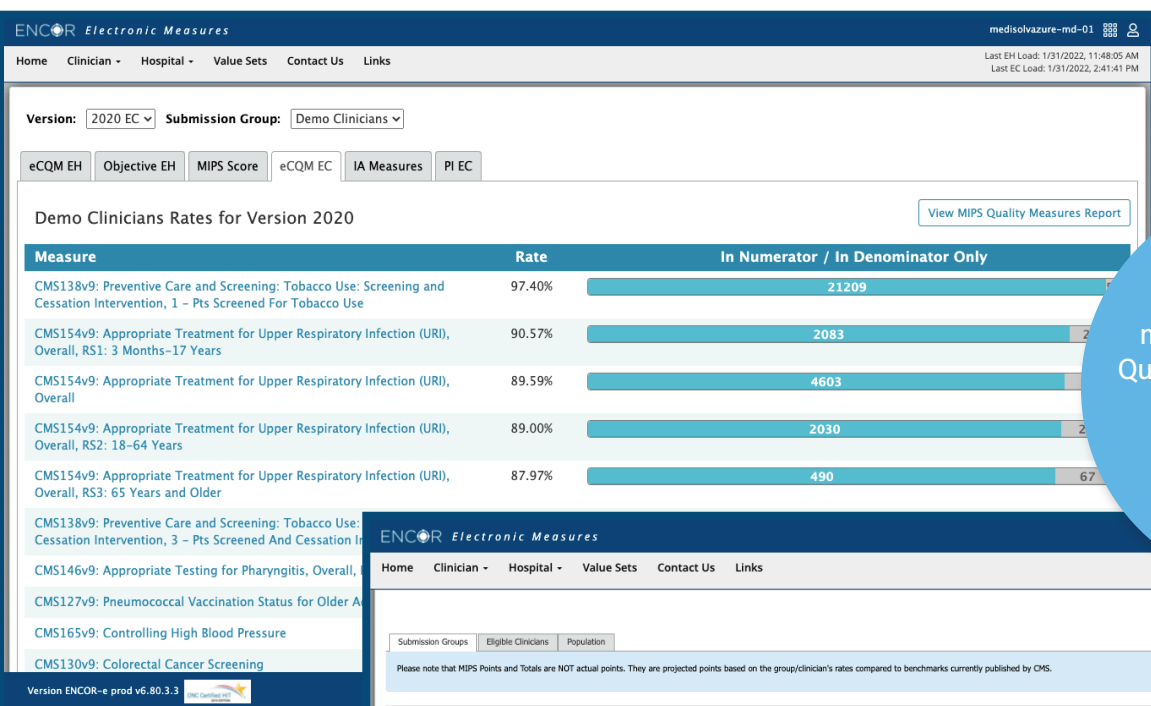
ENCOR Electronic Measures

medisolvazure-md-01

Home Clinician Hospital Value Sets Contact Us Links

Last EH Load: 1/31/2022, 11:48:05 AM
Last EC Load: 1/31/2022, 2:41:41 PM

Version: 2020 EC Submission Group: Demo Clinicians

eCQM EH Objective EH MIPS Score eCQM EC IA Measures PI EC

Demo Clinicians Rates for Version 2020

View MIPS Quality Measures Report

| Measure | Rate | In Numerator / In Denominator Only |
|---|---|---|
| CMS138v9: Preventive Care and Screening: Tobacco Use: Screening and Cessation Intervention, 1 - Pts Screened For Tobacco Use | 97.40% | 21209 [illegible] |
| CMS154v9: Appropriate Treatment for Upper Respiratory Infection (URI), Overall, RS1: 3 Months-17 Years | 90.57% | 2083 2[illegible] |
| CMS154v9: Appropriate Treatment for Upper Respiratory Infection (URI), Overall | 89.59% | 4603 |
| CMS154v9: Appropriate Treatment for Upper Respiratory Infection (URI), Overall, RS2: 18-64 Years | 89.00% | 2030 2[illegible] |
| CMS154v9: Appropriate Treatment for Upper Respiratory Infection (URI), Overall, RS3: 65 Years and Older | 87.97% | 490 67 |
| CMS138v9: Preventive Care and Screening: Tobacco Use: Cessation Intervention, 3 - Pts Screened And Cessation I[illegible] | | |
| CMS146v9: Appropriate Testing for Pharyngitis, Overall, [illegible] | | |
| CMS127v9: Pneumococcal Vaccination Status for Older A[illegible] | | |
| CMS165v9: Controlling High Blood Pressure | | |
| CMS130v9: Colorectal Cancer Screening | | |

Version ENCOR-e prod v6.80.3.3 ONC Certified HIT

n
Qu

ENCOR Electronic Measures

Home Clinician Hospital Value Sets Contact Us Links

Submission Groups Eligible Clinicians Population

Please note that MIPS Points and Totals are NOT actual points. They are projected points based on the group/clinician's rates compared to benchmarks currently published by CMS.